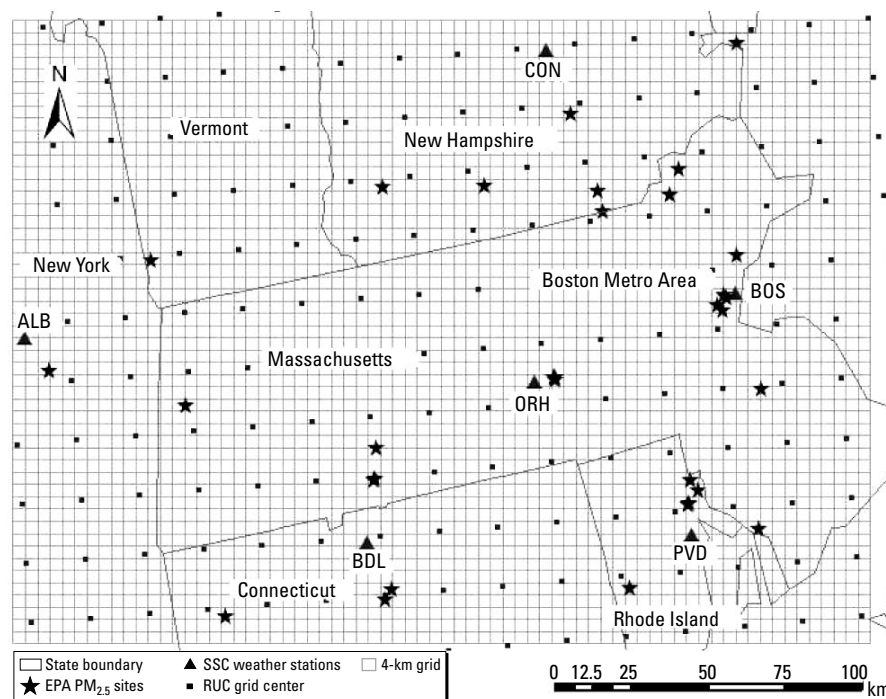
N

CON

Vermont

New Hampshire

New York

Boston Metro Area

BOS

ALB

Massachusetts

ORH

BDL

PVD

Connecticut

Rhode Island

State boundary
SSC weather stations
4-km grid
EPA $PM_{2.5}$ sites
RUC grid center

0 12.5 25 50 75 100 km